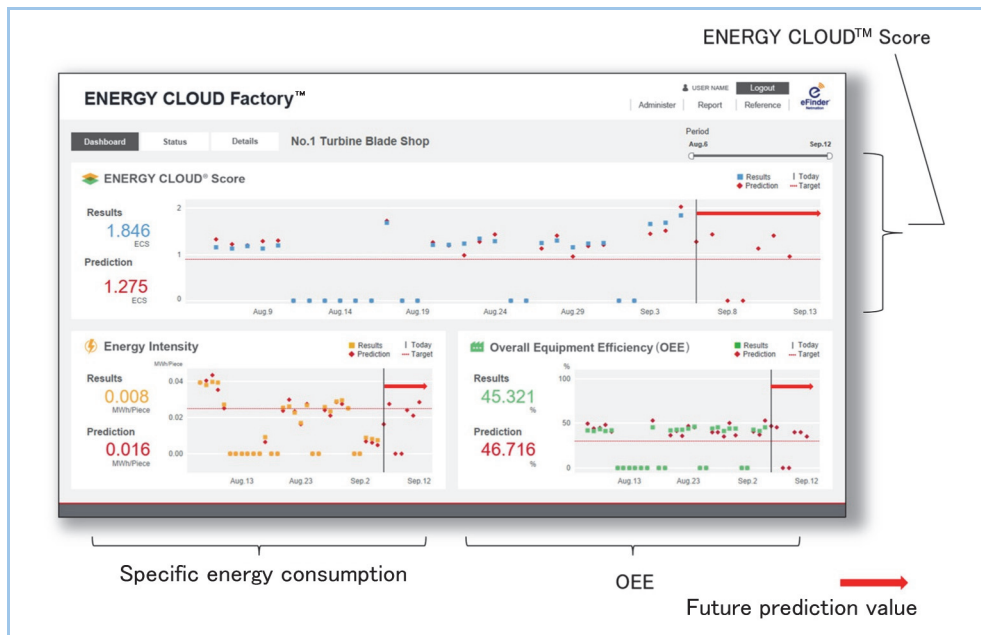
ENERGY CLOUD$^{TM}$ Score

ENERGY CLOUD Factory™

USER NAME Logout

Administer Report Reference eFinder

Dashboard Status Details No.1 Turbine Blade Shop

Period
Aug.6 Sep.12

ENERGY CLOUD® Score

Results | Today
Prediction Target

Results
1.846
ECS

Prediction
1.275
ECS

2
1
0

Aug.9 Aug.14 Aug.19 Aug.24 Aug.29 Sep.3 Sep.8 Sep.13

Energy Intensity

Results | Today
Prediction Target

MWh/Piece

Results
0.008
MWh/Piece

Prediction
0.016
MWh/Piece

0.04
0.02
0.00

Aug.13 Aug.23 Sep.2 Sep.12

Overall Equipment Efficiency (OEE)

Results | Today
Prediction Target

%

Results
45.321
%

Prediction
46.716
%

100
50
0

Aug.13 Aug.23 Sep.2 Sep.12

Specific energy consumption

OEE

Future prediction value